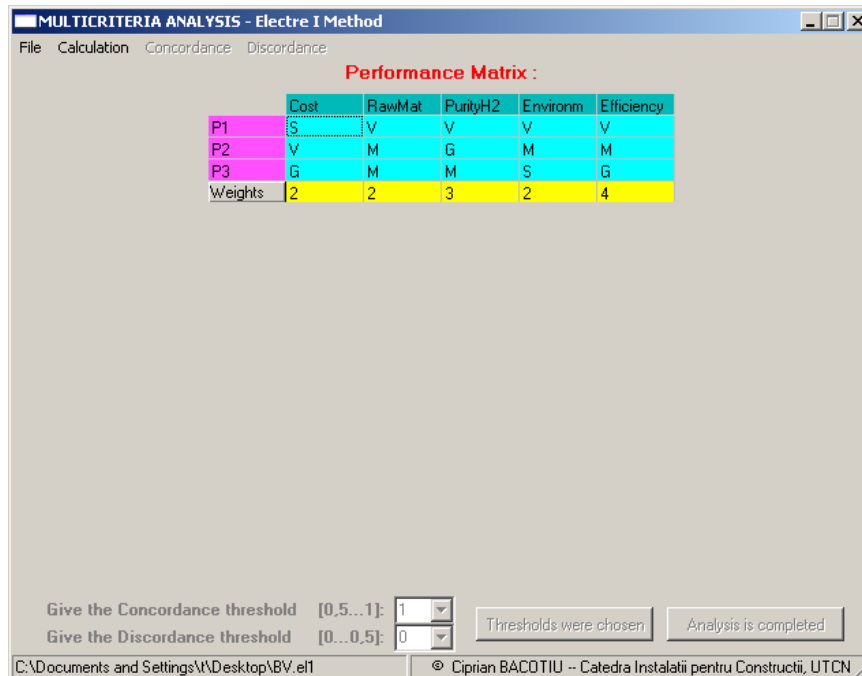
MULTICRITERIA ANALYSIS - Electre I Method

File Calculation Concordance Discordance

Performance Matrix :

| | Cost | RawMat | PurityH2 | Environm | Efficiency |
|---|---|---|---|---|---|
| P1 | S | V | V | V | V |
| P2 | V | M | G | M | M |
| P3 | G | M | M | S | G |
| Weights | 2 | 2 | 3 | 2 | 4 |

Give the Concordance threshold [0,5...1]: 1

Give the Discordance threshold [0...0,5]: 0

Thresholds were chosen

Analysis is completed

C:\Documents and Settings\t\Desktop\BV.el1

© Ciprian BACOTIU -- Catedra Instalatii pentru Constructii, UTCN